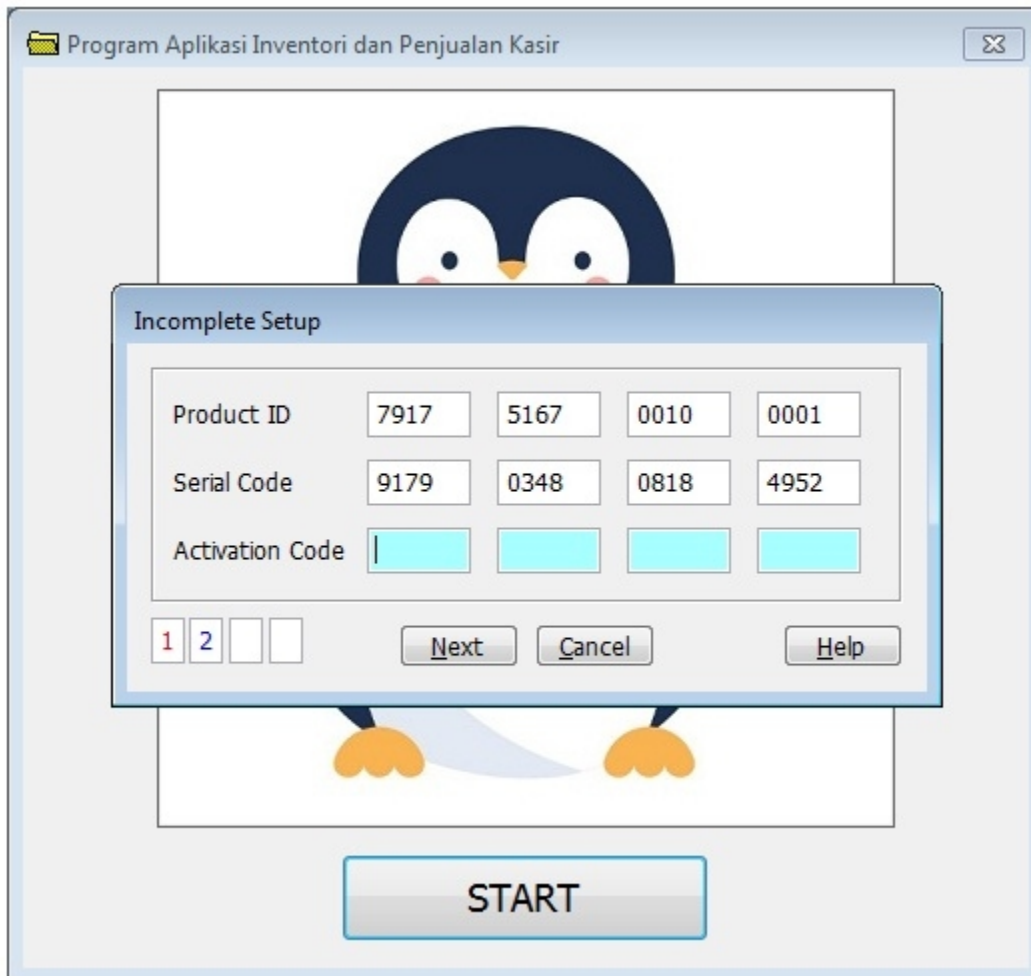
Program Aplikasi Inventori dan Penjualan Kasir

Incomplete Setup

| | | | | |
|---|---|---|---|---|
| Product ID | 7917 | 5167 | 0010 | 0001 |
| Serial Code | 9179 | 0348 | 0818 | 4952 |
| Activation Code | | | | |

1 2

Next Cancel Help

START